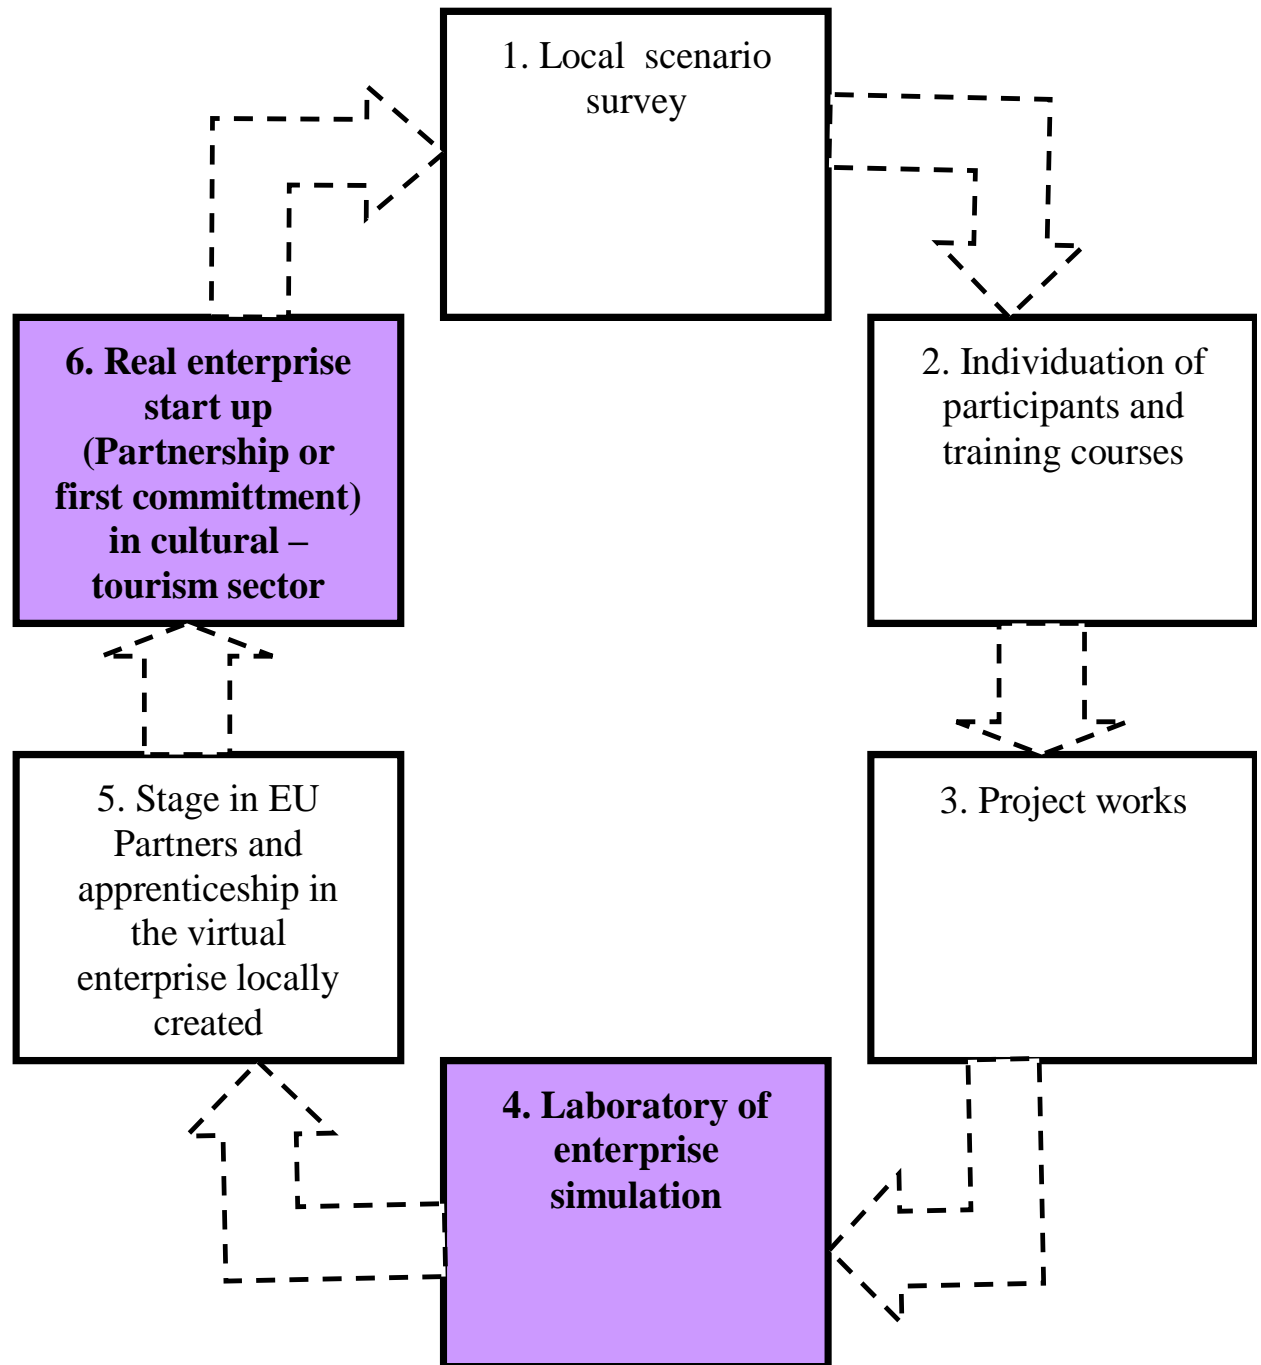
1. Local scenario survey

2. Individuation of participants and training courses

3. Project works

4. Laboratory of enterprise simulation

5. Stage in EU Partners and apprenticeship in the virtual enterprise locally created

6. Real enterprise start up (Partnership or first committment) in cultural – tourism sector